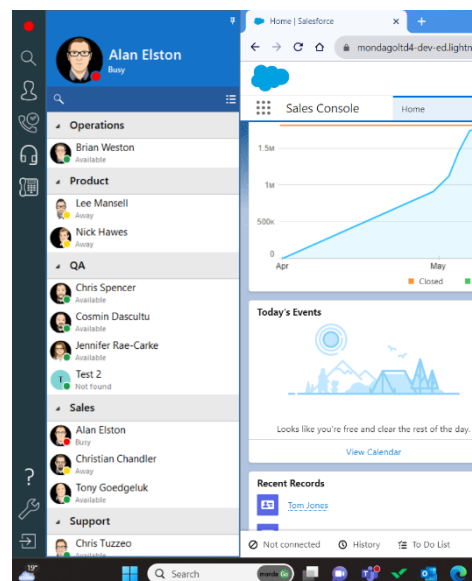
Alan Elston
Busy

Operations
Brian Weston
Available

Product
Lee Mansell
Away
Nick Hawes
Away

QA
Chris Spencer
Available
Cosmin Dascultu
Available
Jennifer Rae-Carke
Available
T
Test 2
Not found

Sales
Alan Elston
Busy
Christian Chandler
Away
Tony Goedgeluk
Available

Support
Chris Tuzzeo
Available

Home | Salesforce
mondagoltd4-dev-ed.lightn
Sales Console
Home

1.5M
1M
500K
0
Apr
May
Closed

Today's Events
Looks like you're free and clear the rest of the day.
View Calendar

Recent Records
Tom Jones

Not connected
History
To Do List

19°
Search